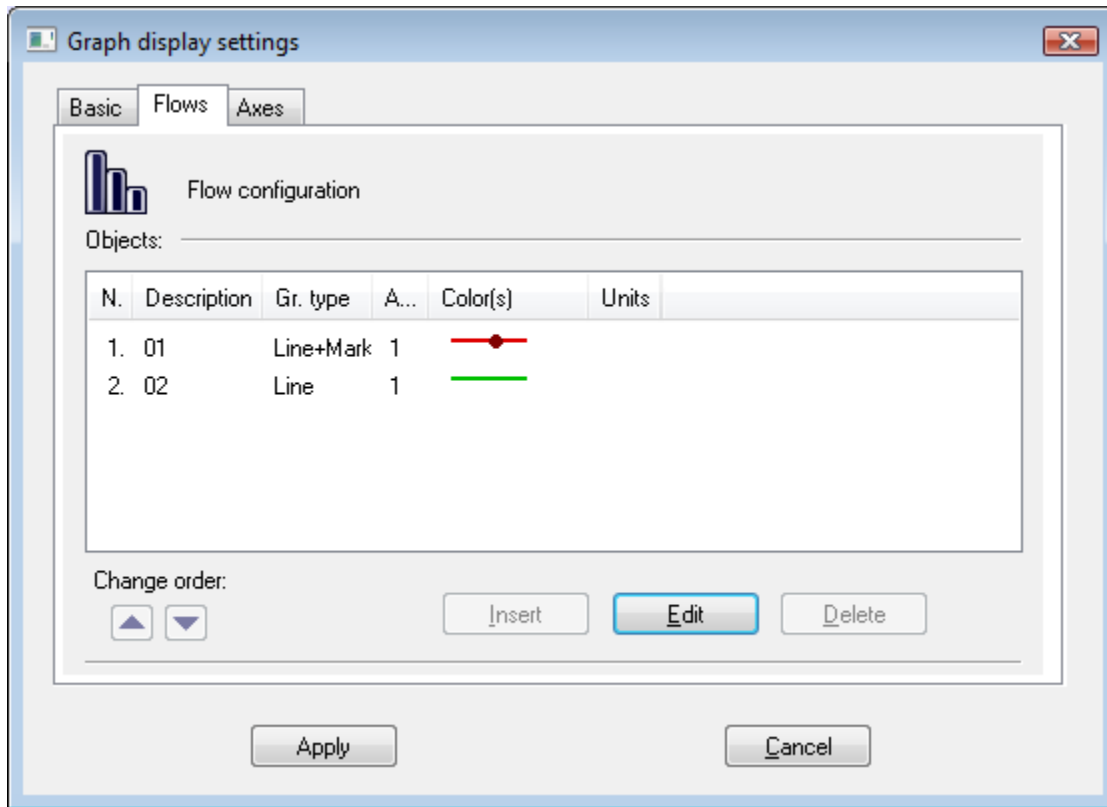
Graph display settings

Basic | Flows | Axes

Flow configuration

Objects:

| N. | Description | Gr. type | A... | Color(s) | Units |
|---|---|---|---|---|---|
| 1. | 01 | Line+Mark | 1 | | |
| 2. | 02 | Line | 1 | | |

Change order:

Insert Edit Delete

Apply Cancel